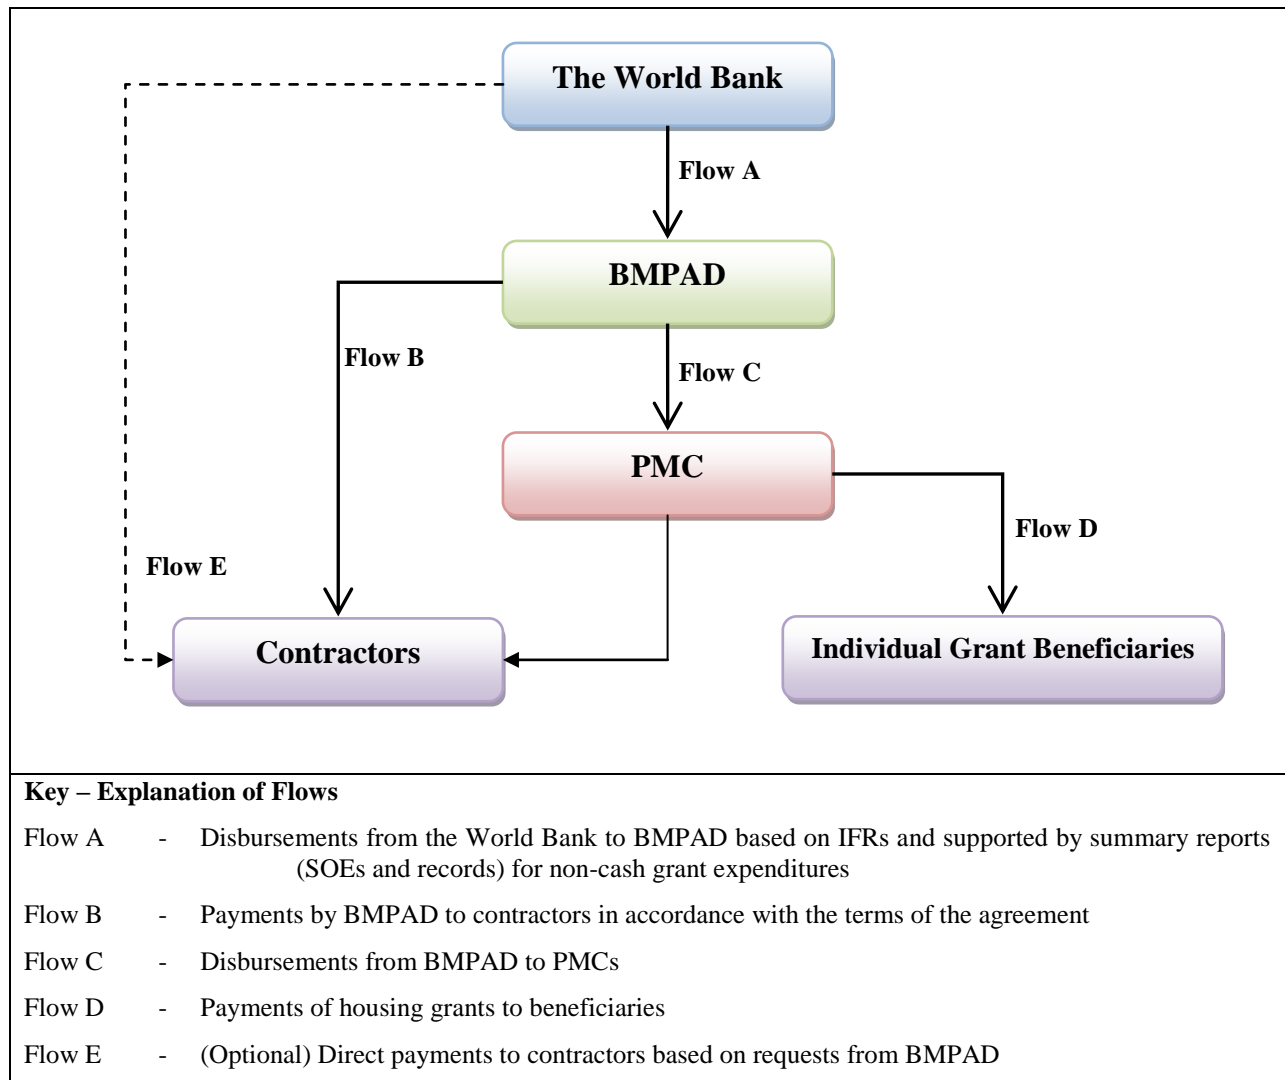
The World Bank

Flow A

BMPAD

Flow B

Flow C

PMC

Flow D

Flow E

Contractors

Individual Grant Beneficiaries

Key – Explanation of Flows

Flow A - Disbursements from the World Bank to BMPAD based on IFRs and supported by summary reports (SOEs and records) for non-cash grant expenditures

Flow B - Payments by BMPAD to contractors in accordance with the terms of the agreement

Flow C - Disbursements from BMPAD to PMCs

Flow D - Payments of housing grants to beneficiaries

Flow E - (Optional) Direct payments to contractors based on requests from BMPAD